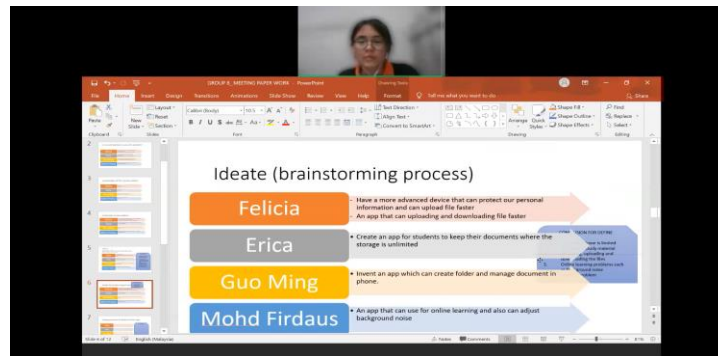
GROUP 8_MEETING PAPER WORK - PowerPoint

Drawing Tools

File Home Insert Design Transitions Animations Slide Show Review View Help Format Tell me what you want to do Share

Paste New Slide Layout Reset Section Clipboard Slides Font Paragraph Drawing Editing

Text Direction Align Text Convert to SmartArt Arrange Quick Styles Shape Fill Shape Outline Shape Effects Find Replace Select

Ideate (brainstorming process)

Felicia
- Have a more advanced device that can protect our personal information and can upload file faster
- An app that can uploading and downloading file faster

Erica
- Create an app for students to keep their documents where the storage is unlimited

Guo Ming
- Invent an app which can create folder and manage document in phone.

Mohd Firdaus
- An app that can use for online learning and also can adjust background noise

Slide 6 of 12 English (Malaysia) Notes Comments